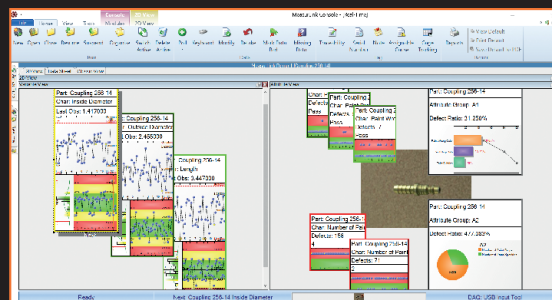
Home View Tools Modules 3D View

New Open Close Resume Moment Organize Reset Active Delete Active Poll Keyboard Modify Inside Mark Data Bad Missing Data Traceability Quick Analysis Route Assignable Cause Gage Tracking Reports

View Default
Print Report
Open Report

Part: Coupling 256-14
Char: Inside Diameter
Last Obs: 1.417003

Part: Coupling 256-14
Char: Outside Diameter
Obs: 2.455330

Part: Coupling 256-14
Char: Length
Obs: 3.447330

Part: Coupling
Char: Paint
Defects
Pass

Part: Coupling 2
Char: Paint Wri
Defects: 7
Pass

Part: Coupling 256-14
Attribute Group: A1
Defect Ratio: 21.250%

Part: Coupling 256-14
Char: Number of Pai
Defects: 156
4

Part: Coupling 256-14
Char: Number of Paint

Part: Coupling 256-14
Attribute Group: A2
Defect Ratio: 4/7.358%

Ready Next: Coupling 256-14 Inside Diameter DAQ: USB Input Tool